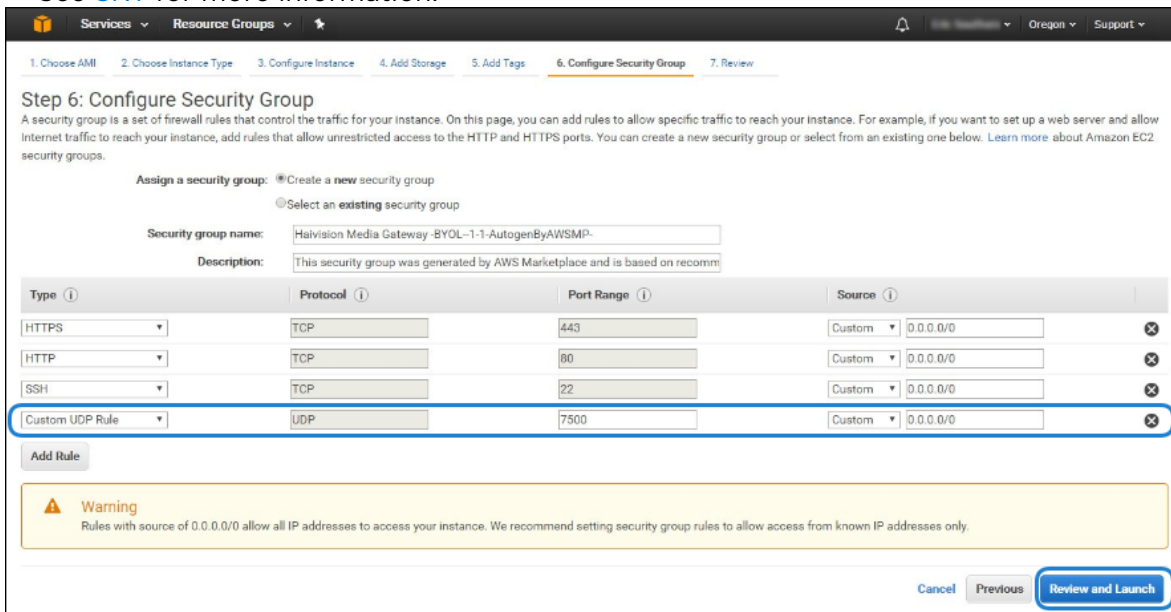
See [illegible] for more information.

Services ∨ Resource Groups ∨

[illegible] ∨ Oregon ∨ Support ∨

1. Choose AMI 2. Choose Instance Type 3. Configure Instance 4. Add Storage 5. Add Tags 6. Configure Security Group 7. Review

Step 6: Configure Security Group

A security group is a set of firewall rules that control the traffic for your instance. On this page, you can add rules to allow specific traffic to reach your instance. For example, if you want to set up a web server and allow Internet traffic to reach your instance, add rules that allow unrestricted access to the HTTP and HTTPS ports. You can create a new security group or select from an existing one below. Learn more about Amazon EC2 security groups.

Assign a security group: Create a new security group

Select an existing security group

Security group name: Haivision Media Gateway -BYOL-1-1-AutogenByAWSMP-

Description: This security group was generated by AWS Marketplace and is based on recomm

| Type | Protocol | Port Range | Source |
|---|---|---|---|
| HTTPS | TCP | 443 | Custom 0.0.0.0/0 |
| HTTP | TCP | 80 | Custom 0.0.0.0/0 |
| SSH | TCP | 22 | Custom 0.0.0.0/0 |
| Custom UDP Rule | UDP | 7500 | Custom 0.0.0.0/0 |

Add Rule

Warning

Rules with source of 0.0.0.0/0 allow all IP addresses to access your instance. We recommend setting security group rules to allow access from known IP addresses only.

Cancel Previous Review and Launch